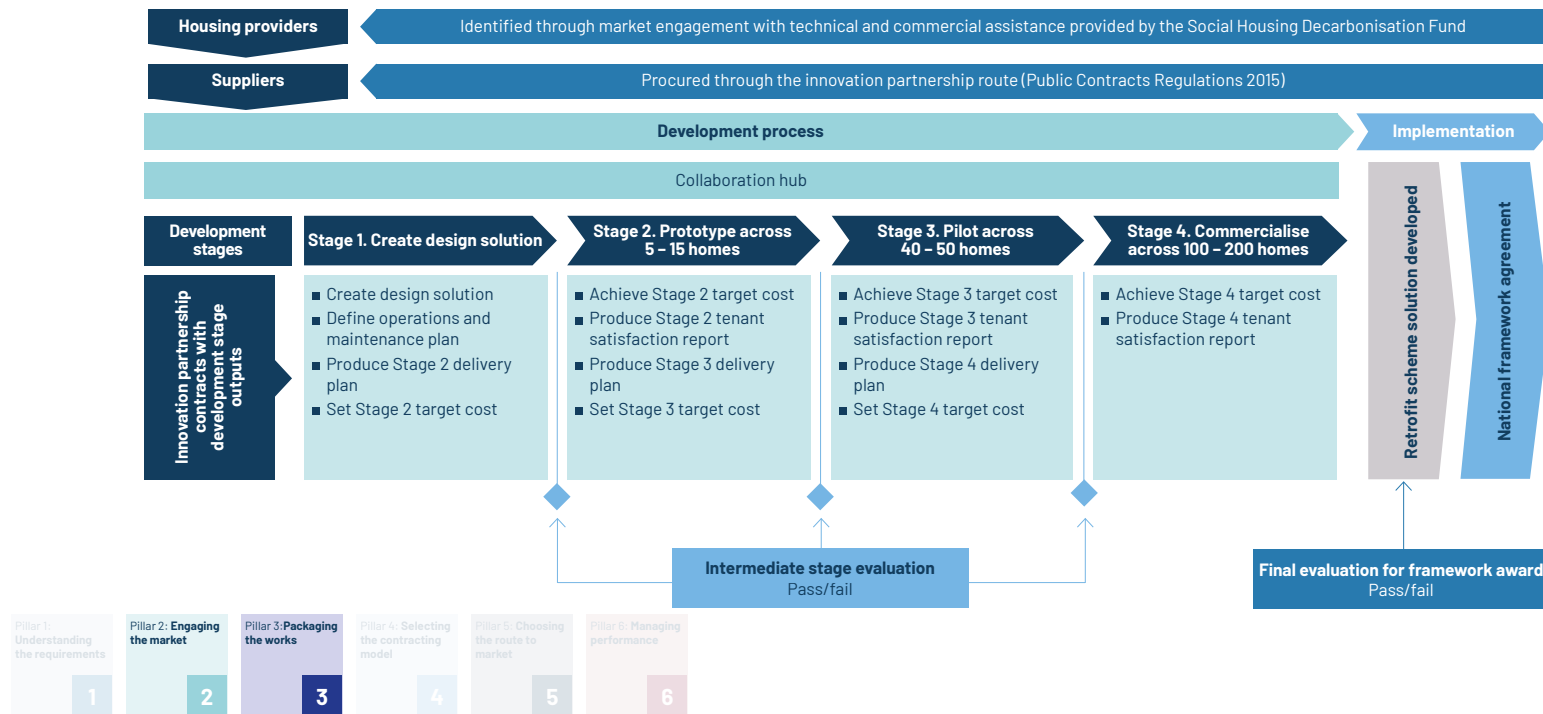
Housing providers

Identified through market engagement with technical and commercial assistance provided by the Social Housing Decarbonisation Fund

Suppliers

Procured through the innovation partnership route (Public Contracts Regulations 2015)

Development process

Implementation

Collaboration hub

Development stages

Stage 1. Create design solution

Stage 2. Prototype across 5 – 15 homes

Stage 3. Pilot across 40 – 50 homes

Stage 4. Commercialise across 100 – 200 homes

Innovation partnership contracts with development stage outputs

- Create design solution
- Define operations and maintenance plan
- Produce Stage 2 delivery plan
- Set Stage 2 target cost

- Achieve Stage 2 target cost
- Produce Stage 2 tenant satisfaction report
- Produce Stage 3 delivery plan
- Set Stage 3 target cost

- Achieve Stage 3 target cost
- Produce Stage 3 tenant satisfaction report
- Produce Stage 4 delivery plan
- Set Stage 4 target cost

- Achieve Stage 4 target cost
- Produce Stage 4 tenant satisfaction report

Retrofit scheme solution developed

National framework agreement

Intermediate stage evaluation
Pass/fail

Final evaluation for framework award
Pass/fail

Pillar 1: Understanding the requirements 1
Pillar 2: Engaging the market 2
Pillar 3: Packaging the works 3
Pillar 4: Selecting the contracting model 4
Pillar 5: Choosing the route to market 5
Pillar 6: Managing performance 6